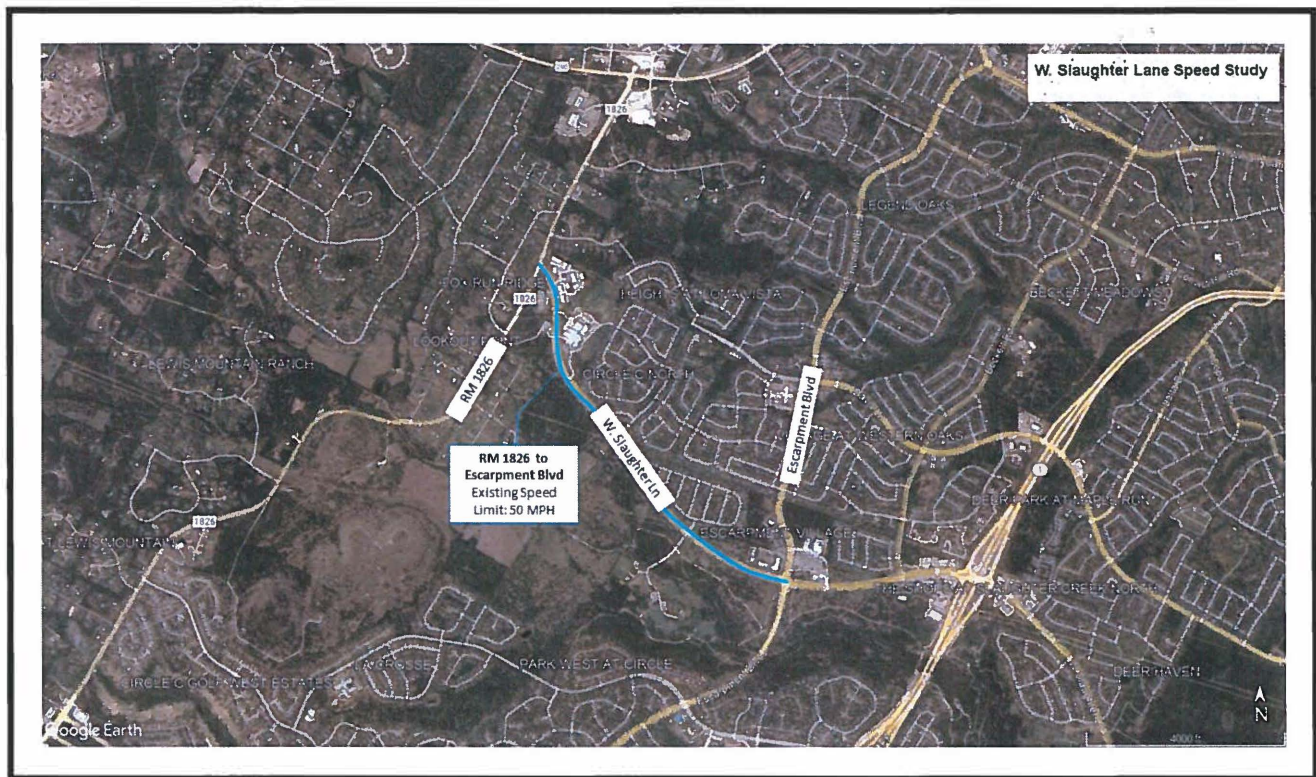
W. Slaughter Lane Speed Study

1826

LEGEND OAKS

ROCKRIDGE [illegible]

1826

HEIGHTS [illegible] VISTA

BECKETT MEADOWS

LOOKOUT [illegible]

LEWIS MOUNTAIN RANCH

RM 1826

CIRCLE C NORTH

Escarpment Blvd

W. Slaughter Ln

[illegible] WESTERN OAKS

RM 1826 to Escarpment Blvd Existing Speed Limit: 50 MPH

1

DEER PARK AT MAPLE RUN

1826

LEWIS MOUNTAIN

ESCARPMENT VILLAGE

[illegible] SLAUGHTER CREEK NORTH

LA CROSSE

PARK WEST AT CIRCLE

DEER HAVEN

CIRCLE C GOLF WEST ESTATES

Google Earth

N

4000 ft